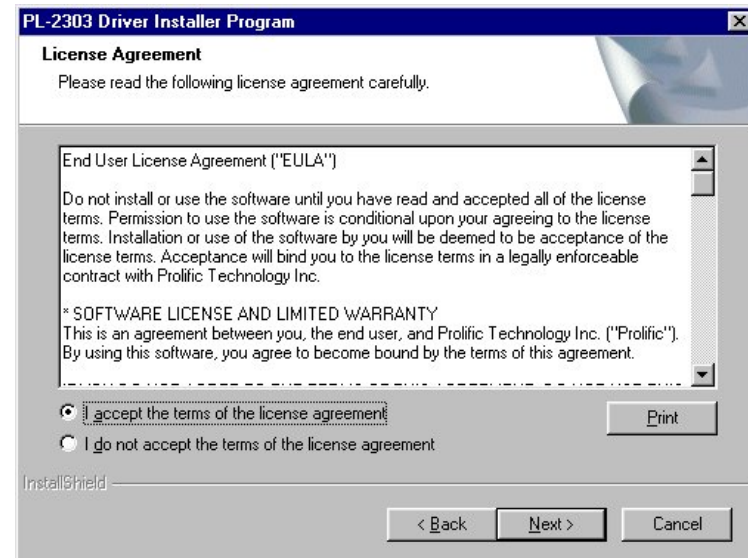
PL-2303 Driver Installer Program

License Agreement

Please read the following license agreement carefully.

End User License Agreement ("EULA")

Do not install or use the software until you have read and accepted all of the license terms. Permission to use the software is conditional upon your agreeing to the license terms. Installation or use of the software by you will be deemed to be acceptance of the license terms. Acceptance will bind you to the license terms in a legally enforceable contract with Prolific Technology Inc.

* SOFTWARE LICENSE AND LIMITED WARRANTY
This is an agreement between you, the end user, and Prolific Technology Inc. ("Prolific"). By using this software, you agree to become bound by the terms of this agreement.

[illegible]

I accept the terms of the license agreement

I do not accept the terms of the license agreement

Print

InstallShield

< Back

Next >

Cancel